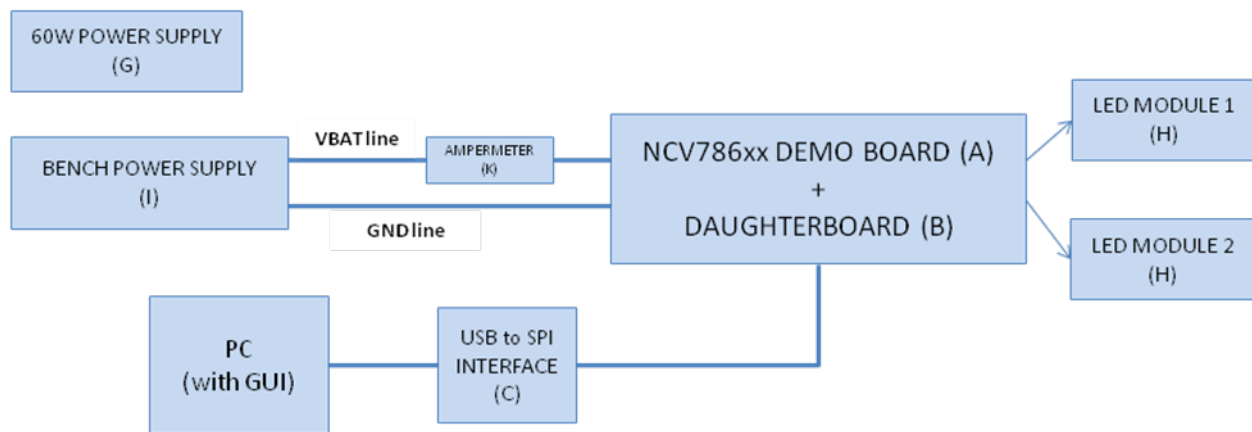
60W POWER SUPPLY
(G)

BENCH POWER SUPPLY
(I)

VBAT line

AMPERMETER
(K)

GND line

NCV786xx DEMO BOARD (A)
+
DAUGHTERBOARD (B)

LED MODULE 1
(H)

LED MODULE 2
(H)

PC
(with GUI)

USB to SPI
INTERFACE
(C)